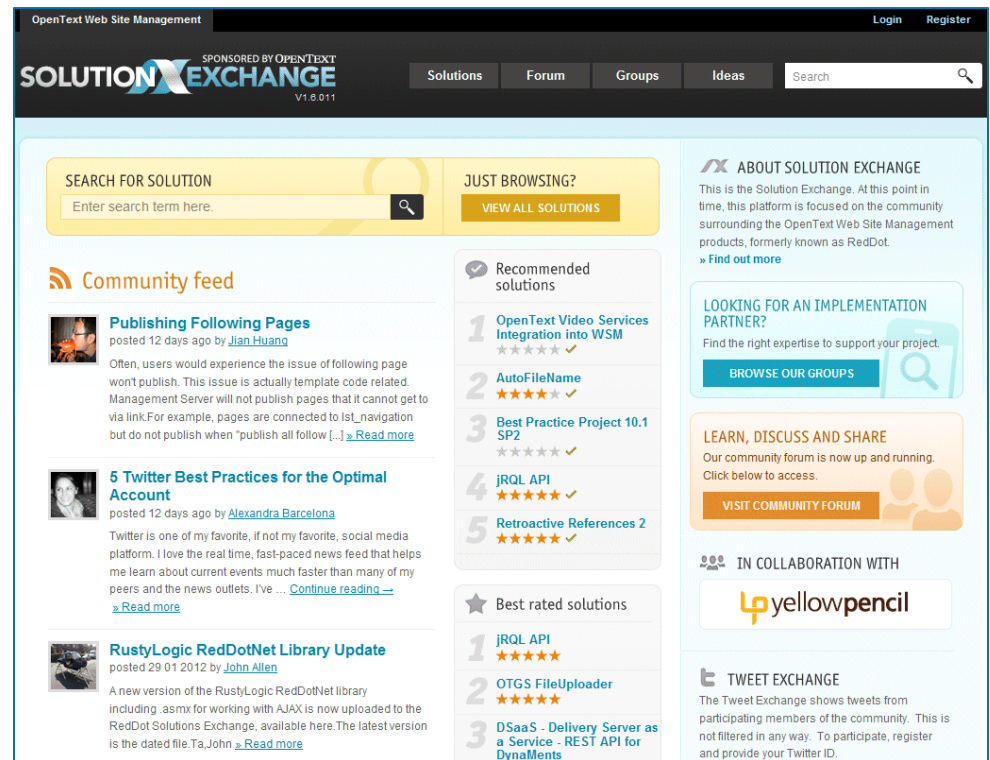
OpenText Web Site Management

Login Register

SPONSORED BY OPENTEXT
SOLUTION EXCHANGE
V1.6.011

Solutions Forum Groups Ideas

Search

SEARCH FOR SOLUTION
Enter search term here.

JUST BROWSING?
VIEW ALL SOLUTIONS

Community feed

Publishing Following Pages
posted 12 days ago by Jian Huang
Often, users would experience the issue of following page won't publish. This issue is actually template code related. Management Server will not publish pages that it cannot get to via link.For example, pages are connected to lst_navigation but do not publish when "publish all follow [...] » Read more

5 Twitter Best Practices for the Optimal Account
posted 12 days ago by Alexandra Barcelona
Twitter is one of my favorite, if not my favorite, social media platform. I love the real time, fast-paced news feed that helps me learn about current events much faster than many of my peers and the news outlets. I've ... Continue reading →
» Read more

RustyLogic RedDotNet Library Update
posted 29 01 2012 by John Allen
A new version of the RustyLogic RedDotNet library including .asmx for working with AJAX is now uploaded to the RedDot Solutions Exchange, available here.The latest version is the dated file.Ta,John » Read more

Recommended solutions
1 OpenText Video Services Integration into WSM
2 AutoFileName
3 Best Practice Project 10.1 SP2
4 jRQL API
5 Retroactive References 2

Best rated solutions
1 jRQL API
2 OTGS FileUploader
3 DSaaS - Delivery Server as a Service - REST API for DynaMents

ABOUT SOLUTION EXCHANGE
This is the Solution Exchange. At this point in time, this platform is focused on the community surrounding the OpenText Web Site Management products, formerly known as RedDot.
» Find out more

LOOKING FOR AN IMPLEMENTATION PARTNER?
Find the right expertise to support your project.
BROWSE OUR GROUPS

LEARN, DISCUSS AND SHARE
Our community forum is now up and running. Click below to access.
VISIT COMMUNITY FORUM

IN COLLABORATION WITH
yellowpencil

TWEET EXCHANGE
The Tweet Exchange shows tweets from participating members of the community. This is not filtered in any way. To participate, register and provide your Twitter ID.